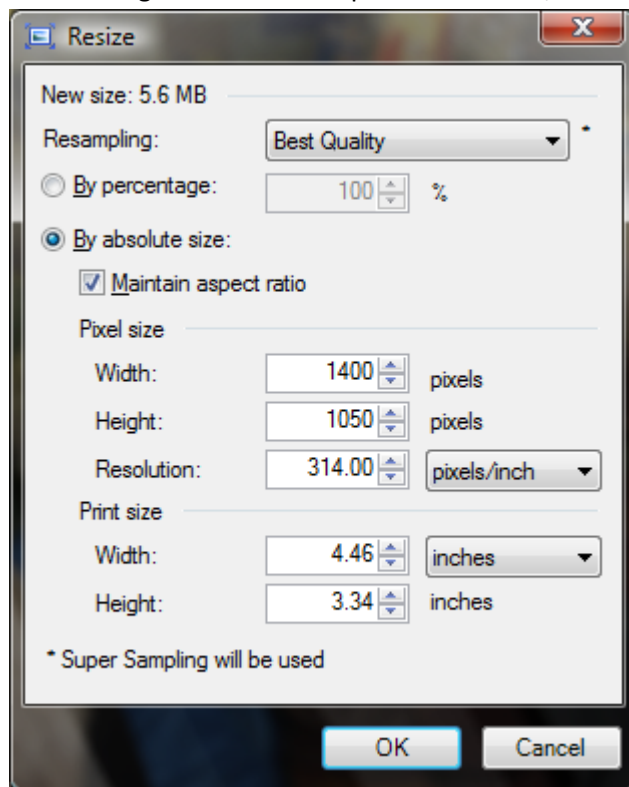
Resize

New size: 5.6 MB

Resampling: Best Quality *

By percentage: 100 %

By absolute size:

Maintain aspect ratio

Pixel size

Width: 1400 pixels

Height: 1050 pixels

Resolution: 314.00 pixels/inch

Print size

Width: 4.46 inches

Height: 3.34 inches

* Super Sampling will be used

OK Cancel